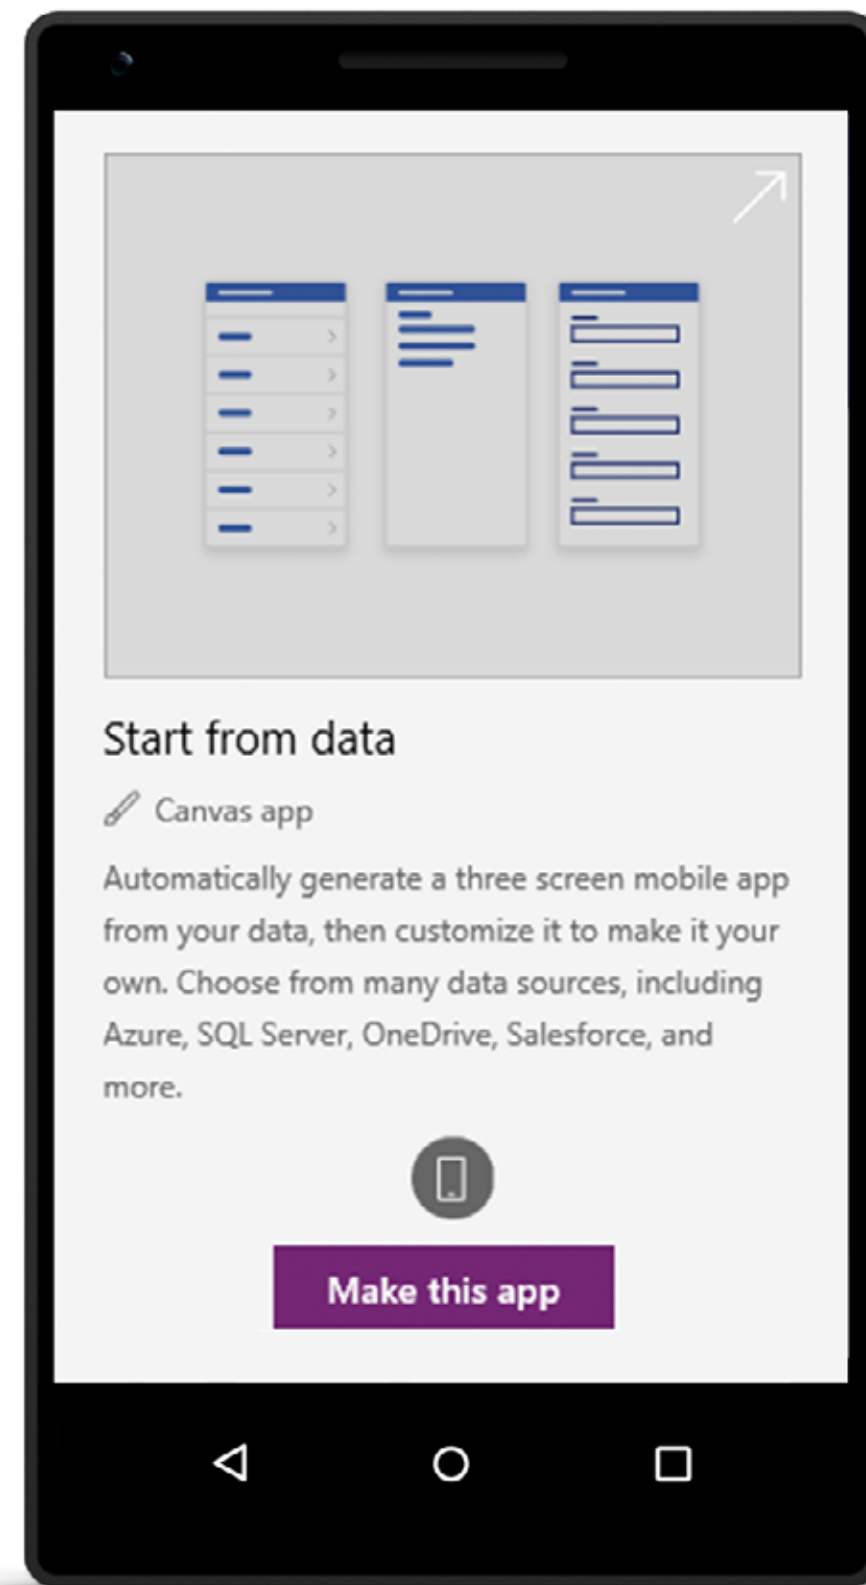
Start from data

Canvas app

Automatically generate a three screen mobile app from your data, then customize it to make it your own. Choose from many data sources, including Azure, SQL Server, OneDrive, Salesforce, and more.

Make this app